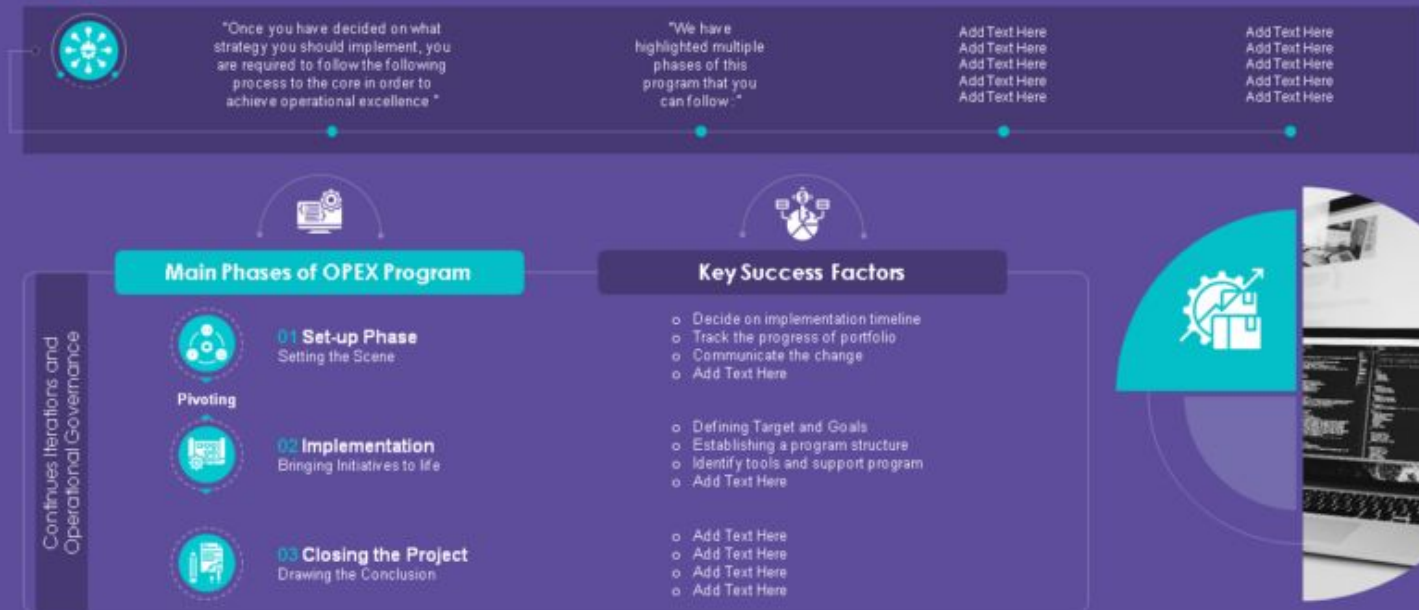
"Once you have decided on what strategy you should implement, you are required to follow the following process to the core in order to achieve operational excellence "

"We have highlighted multiple phases of this program that you can follow:"

Add Text Here
Add Text Here
Add Text Here
Add Text Here
Add Text Here

Add Text Here
Add Text Here
Add Text Here
Add Text Here
Add Text Here

Main Phases of OPEX Program

Key Success Factors

Continues Iterations and Operational Governance

01 Set-up Phase
Setting the Scene

Pivoting

02 Implementation
Bringing Initiatives to life

03 Closing the Project
Drawing the Conclusion

o Decide on implementation timeline
o Track the progress of portfolio
o Communicate the change
o Add Text Here

o Defining Target and Goals
o Establishing a program structure
o Identify tools and support program
o Add Text Here

o Add Text Here
o Add Text Here
o Add Text Here
o Add Text Here